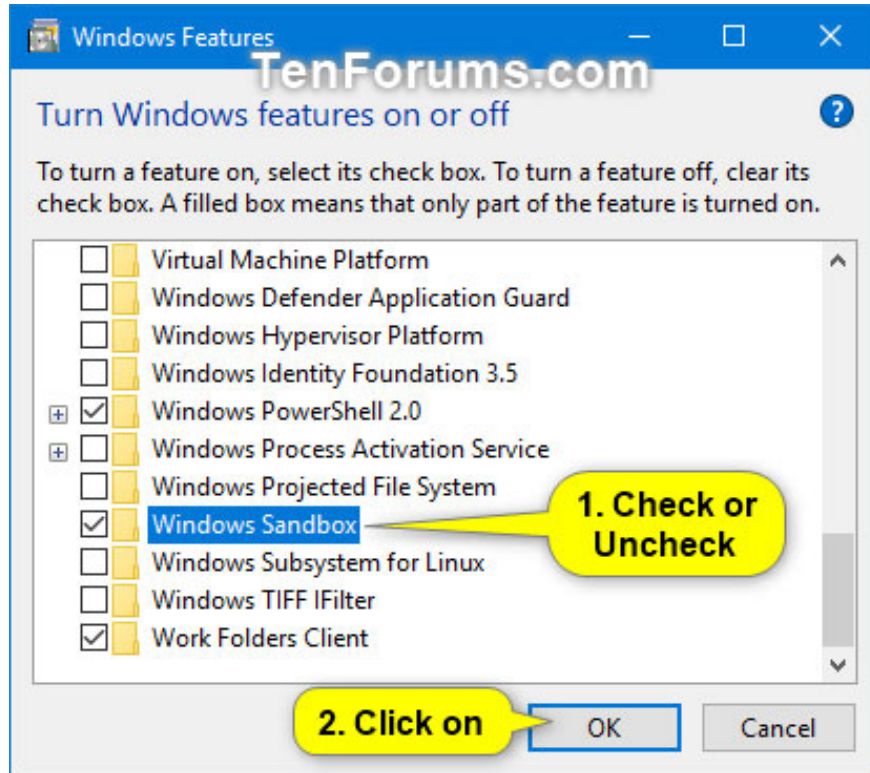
Windows Features

TenForums.com

Turn Windows features on or off

To turn a feature on, select its check box. To turn a feature off, clear its check box. A filled box means that only part of the feature is turned on.

Virtual Machine Platform
Windows Defender Application Guard
Windows Hypervisor Platform
Windows Identity Foundation 3.5
Windows PowerShell 2.0
Windows Process Activation Service
Windows Projected File System
Windows Sandbox
Windows Subsystem for Linux
Windows TIFF IFilter
Work Folders Client

1. Check or Uncheck

2. Click on

OK

Cancel